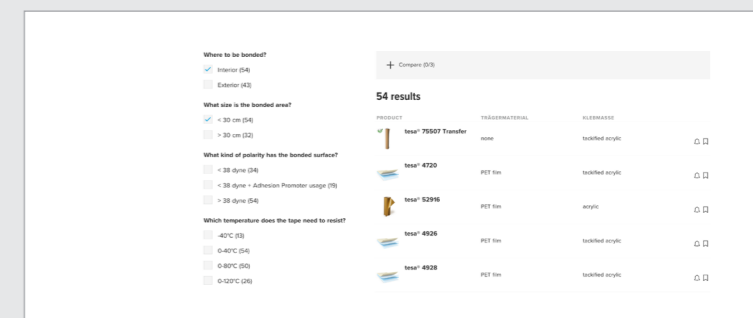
Where to be bonded?

Interior (54)

Exterior (43)

What size is the bonded area?

< 30 cm (54)

> 30 cm (32)

What kind of polarity has the bonded surface?

< 38 dyne (34)

< 38 dyne + Adhesion Promoter usage (19)

> 38 dyne (54)

Which temperature does the tape need to resist?

-40°C (13)

0-40°C (54)

0-80°C (50)

0-120°C (26)

+ Compare (0/3)

54 results

| PRODUCT | TRÄGERMATERIAL | KLEBEMASSE |
|---|---|---|
| tesa® 75507 Transfer | none | tackified acrylic |
| tesa® 4720 | PET film | tackified acrylic |
| tesa® 52916 | PET film | acrylic |
| tesa® 4926 | PET film | tackified acrylic |
| tesa® 4928 | PET film | tackified acrylic |